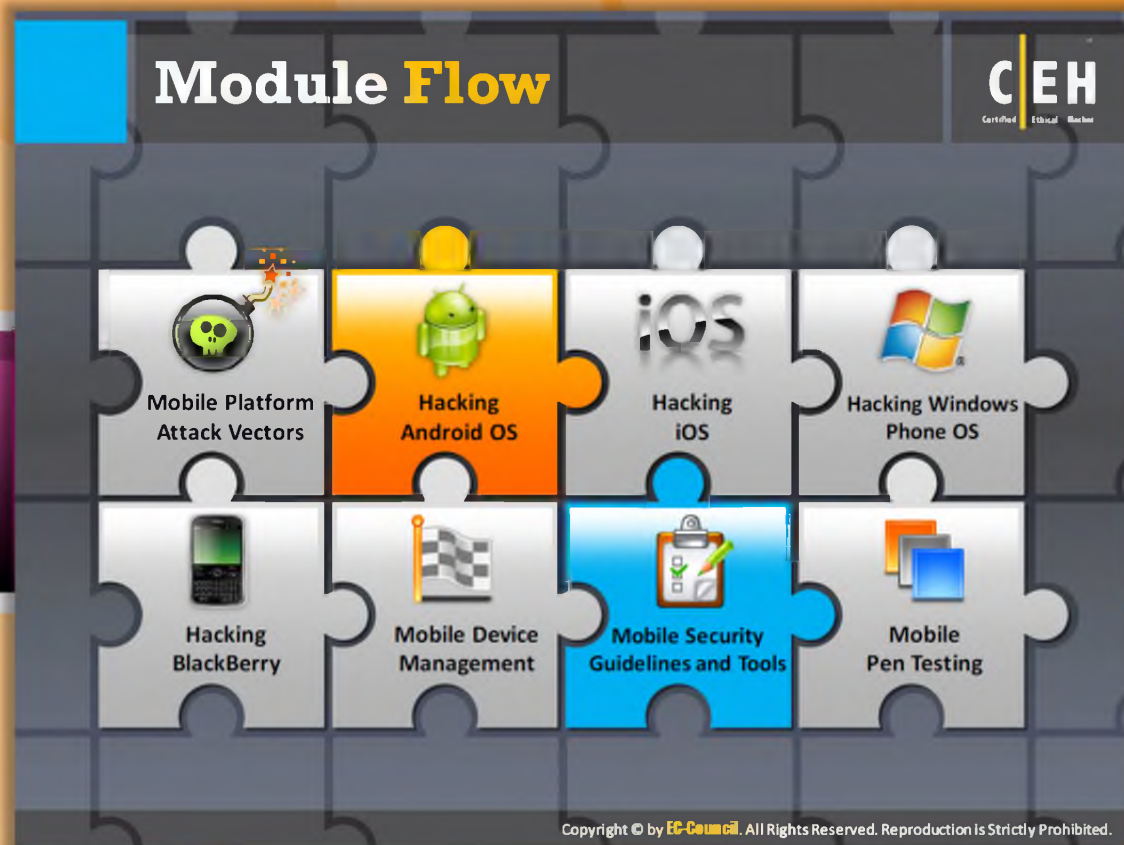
Module Flow

CEH
Certified Ethical Hacker

Mobile Platform Attack Vectors

Hacking Android OS

iOS
Hacking iOS

Hacking Windows Phone OS

Hacking BlackBerry

Mobile Device Management

Mobile Security Guidelines and Tools

Mobile Pen Testing

Copyright © by EC-Council. All Rights Reserved. Reproduction is Strictly Prohibited.